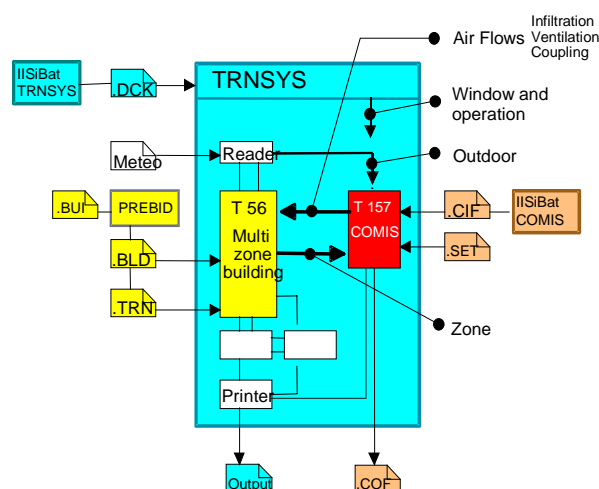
Air Flows
Infiltration
Ventilation
Coupling

IISiBat
TRNSYS

.DCK

TRNSYS

Window and
operation

Meteo

Reader

Outdoor

.BUI

PREBID

T 56
Multi
zone
building

T 157
COMIS

.CIF

IISiBat
COMIS

.SET

.BLD

.TRN

Zone

Printer

Output

.COF